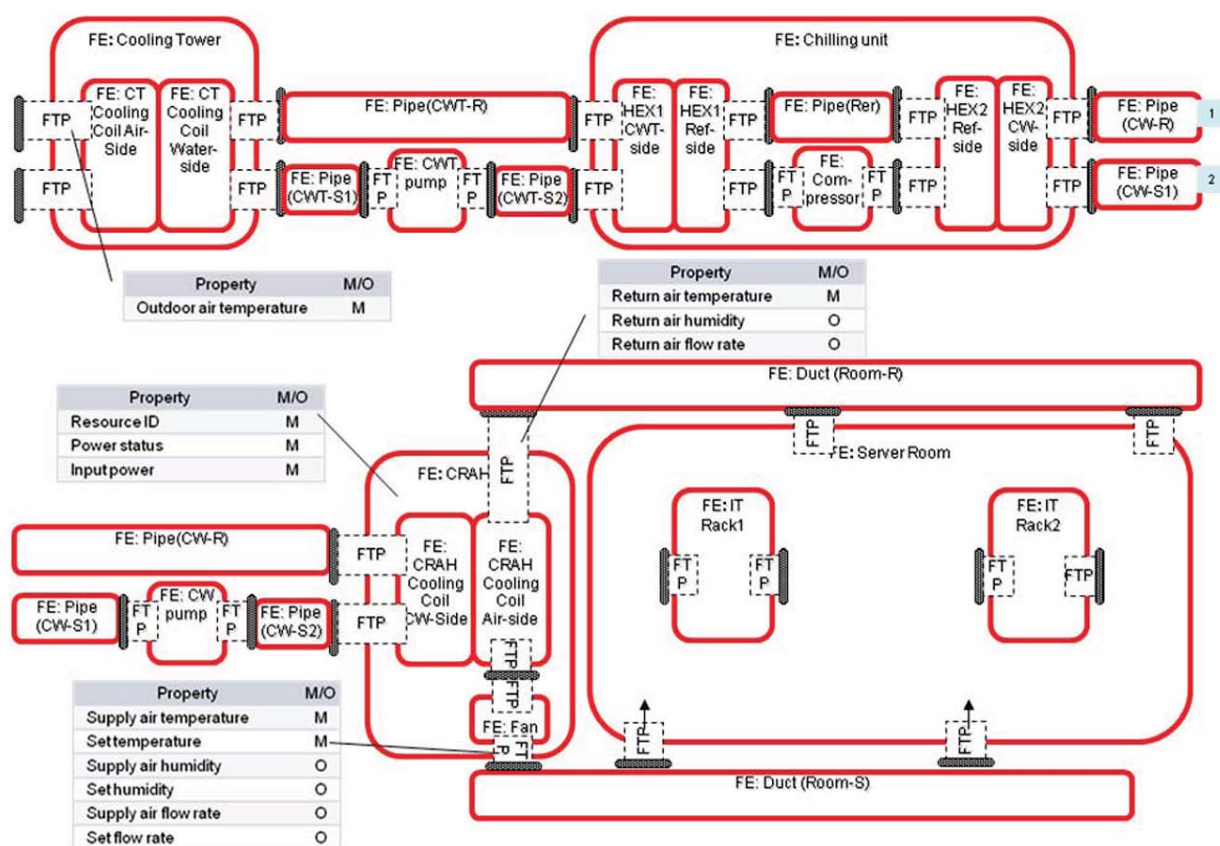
FE: Cooling Tower

FTP

FE: CT Cooling Coil Air-Side

FE: CT Cooling Coil Water-side

FTP

FE: Pipe(CWT-R)

FTP

FE: Chilling unit

FE: HEX1 CWT-side

FE: HEX1 Ref-side

FTP

FE: Pipe(Rer)

FTP

FE: HEX2 Ref-side

FE: HEX2 CW-side

FTP

FE: Pipe (CW-R)

1

FTP

FTP

FE: Pipe (CWT-S1)

FTP

FE: CWT pump

FTP

FE: Pipe (CWT-S2)

FTP

FTP

FTP

FE: Compressor

FTP

FTP

FTP

FE: Pipe (CW-S1)

2

| Property | M/O |
|---|---|
| Outdoor air temperature | M |

| Property | M/O |
|---|---|
| Return air temperature | M |
| Return air humidity | O |
| Return air flow rate | O |

FE: Duct (Room-R)

| Property | M/O |
|---|---|
| Resource ID | M |
| Power status | M |
| Input power | M |

FTP

FTP

FTP

FE: Server Room

FE: CRAH

FE: IT Rack1

FE: IT Rack2

FE: Pipe(CW-R)

FTP

FE: CRAH Cooling Coil CW-Side

FE: CRAH Cooling Coil Air-side

FTP

FTP

FTP

FTP

FE: Pipe (CW-S1)

FTP

FE: CW pump

FTP

FE: Pipe (CW-S2)

FTP

FTP

FTP

| Property | M/O |
|---|---|
| Supply air temperature | M |
| Set temperature | M |
| Supply air humidity | O |
| Set humidity | O |
| Supply air flow rate | O |
| Set flow rate | O |

FE: Fan

FTP

FTP

FTP

FE: Duct (Room-S)